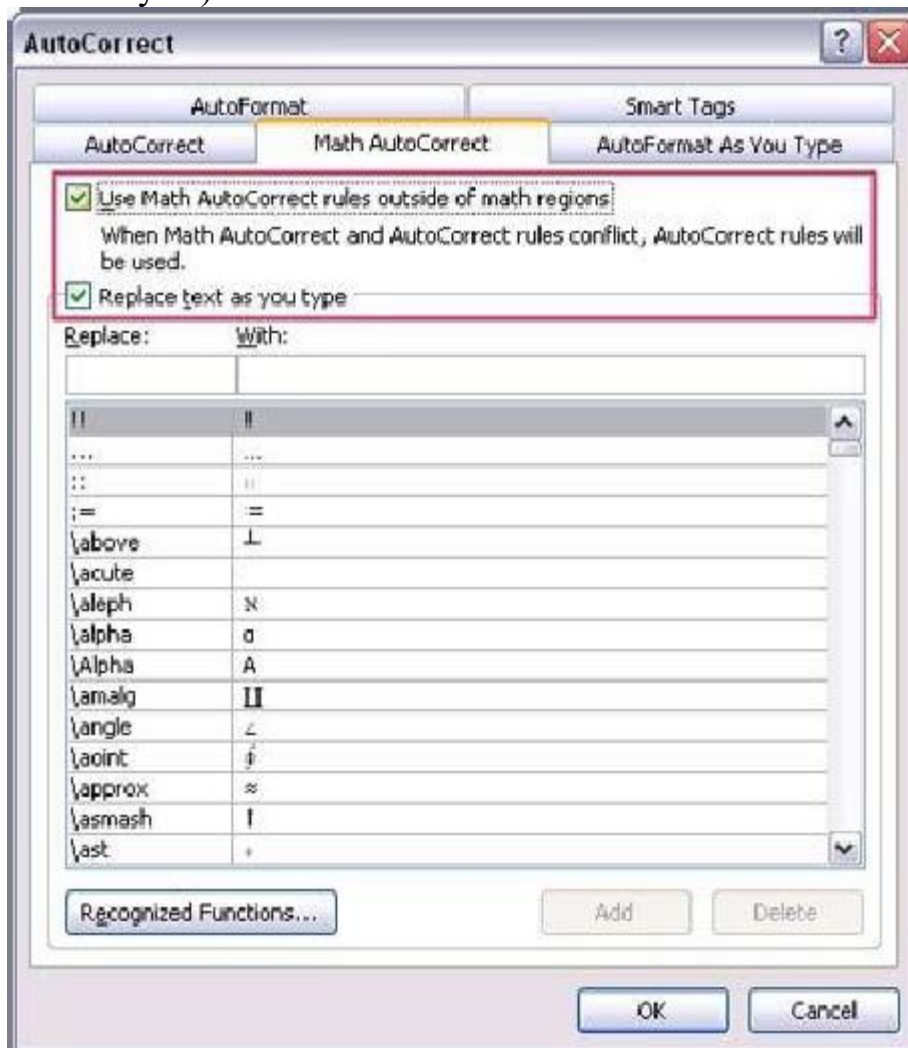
AutoCorrect

AutoFormat | Smart Tags
AutoCorrect | Math AutoCorrect | AutoFormat As You Type

Use Math AutoCorrect rules outside of math regions

When Math AutoCorrect and AutoCorrect rules conflict, AutoCorrect rules will be used.

Replace text as you type

| Replace: | With: |
|---|---|
| !! | ‼ |
| ... | … |
| :: | ∷ |
| := | ≔ |
| \above | ┴ |
| \acute | |
| \aleph | ℵ |
| \alpha | α |
| \Alpha | A |
| \amalg | ∐ |
| \angle | ∠ |
| \aoint | ∳ |
| \approx | ≈ |
| \asmash | ⬆ |
| \ast | ∗ |

Recognized Functions... | Add | Delete

OK | Cancel